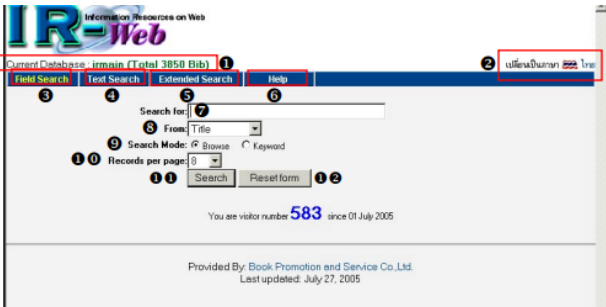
IR-Web Information Resources on Web

Current Database : irmain (Total 3850 Bib) 1

2 เปลี่ยนเป็นภาษา ไทย

Field Search Text Search Extended Search Help

3 4 5 6

Search for: 7

8 From: Title

9 Search Mode: Browse Keyword

10 Records per page: 8

11 Search Reset form 12

You are visitor number 583 since 01 July 2005

Provided By: Book Promotion and Service Co.,Ltd.
Last updated: July 27, 2005